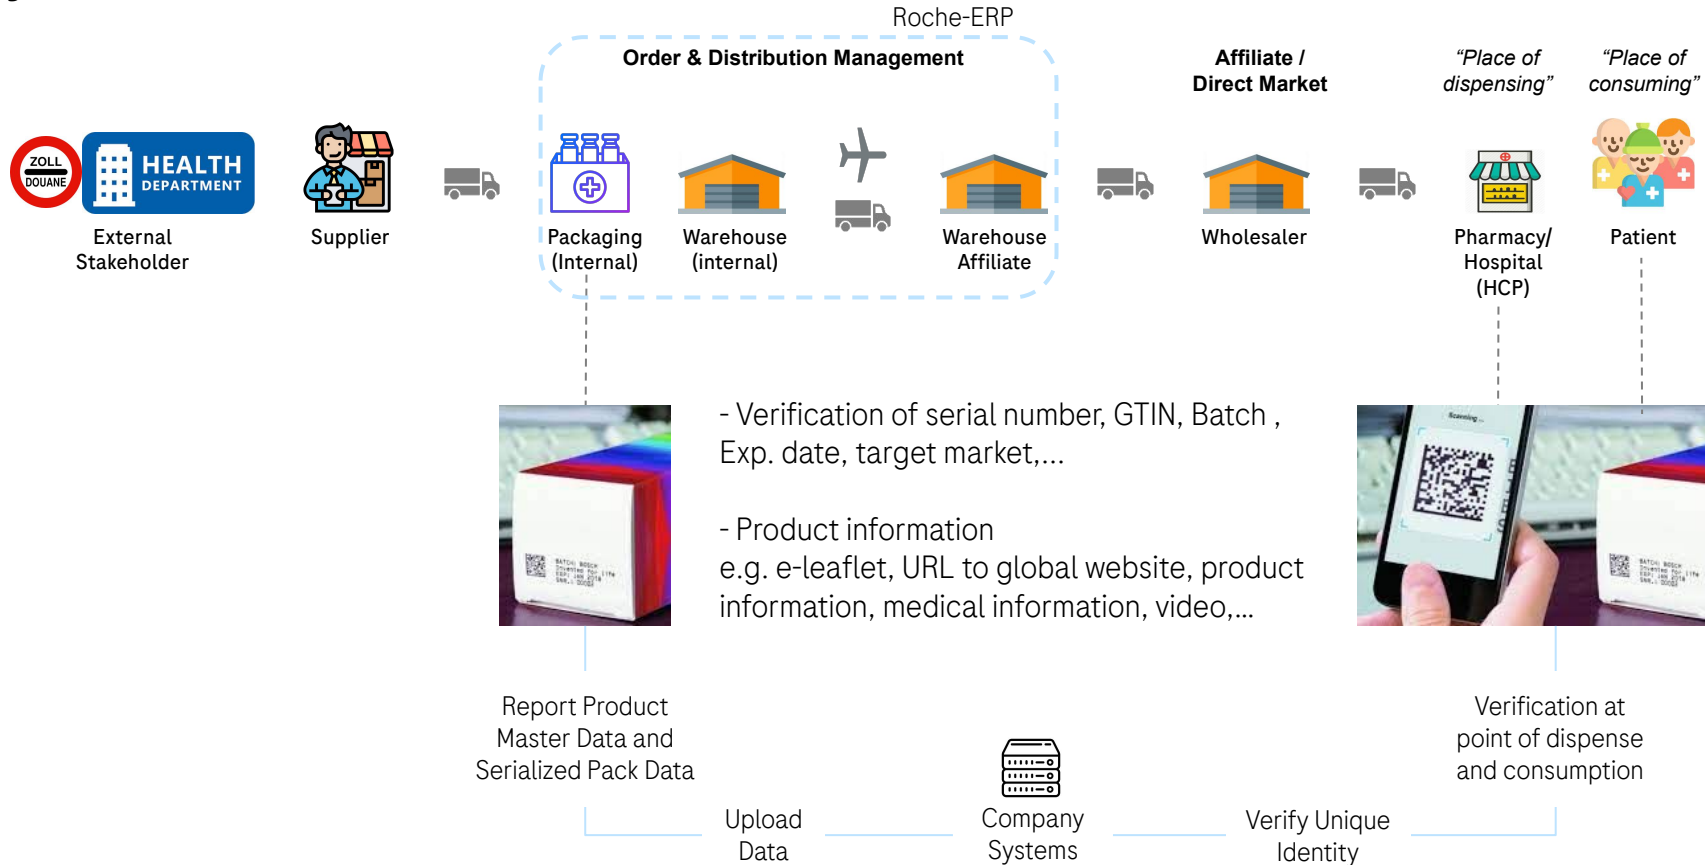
Roche-ERP

Order & Distribution Management

Affiliate / Direct Market

“Place of dispensing”

“Place of consuming”

ZOLL DOUANE

HEALTH DEPARTMENT

External Stakeholder

Supplier

Packaging (Internal)

Warehouse (internal)

Warehouse Affiliate

Wholesaler

Pharmacy/ Hospital (HCP)

Patient

- Verification of serial number, GTIN, Batch , Exp. date, target market,...

- Product information
e.g. e-leaflet, URL to global website, product information, medical information, video,...

Report Product Master Data and Serialized Pack Data

Verification at point of dispense and consumption

Upload Data

Company Systems

Verify Unique Identity